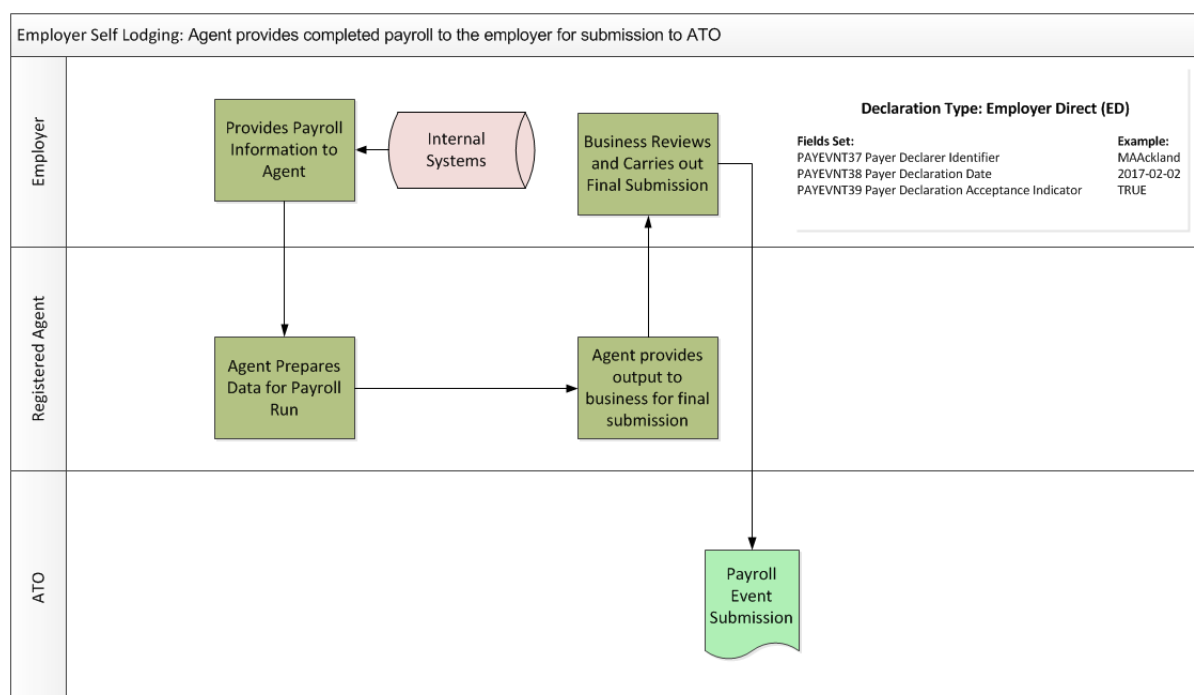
Employer Self Lodging: Agent provides completed payroll to the employer for submission to ATO

Employer

Provides Payroll Information to Agent

Internal Systems

Business Reviews and Carries out Final Submission

Declaration Type: Employer Direct (ED)

| Fields Set: | Example: |
|---|---|
| PAYEVNT37 Payer Declarer Identifier | MAAckland |
| PAYEVNT38 Payer Declaration Date | 2017-02-02 |
| PAYEVNT39 Payer Declaration Acceptance Indicator | TRUE |

Registered Agent

Agent Prepares Data for Payroll Run

Agent provides output to business for final submission

ATO

Payroll Event Submission